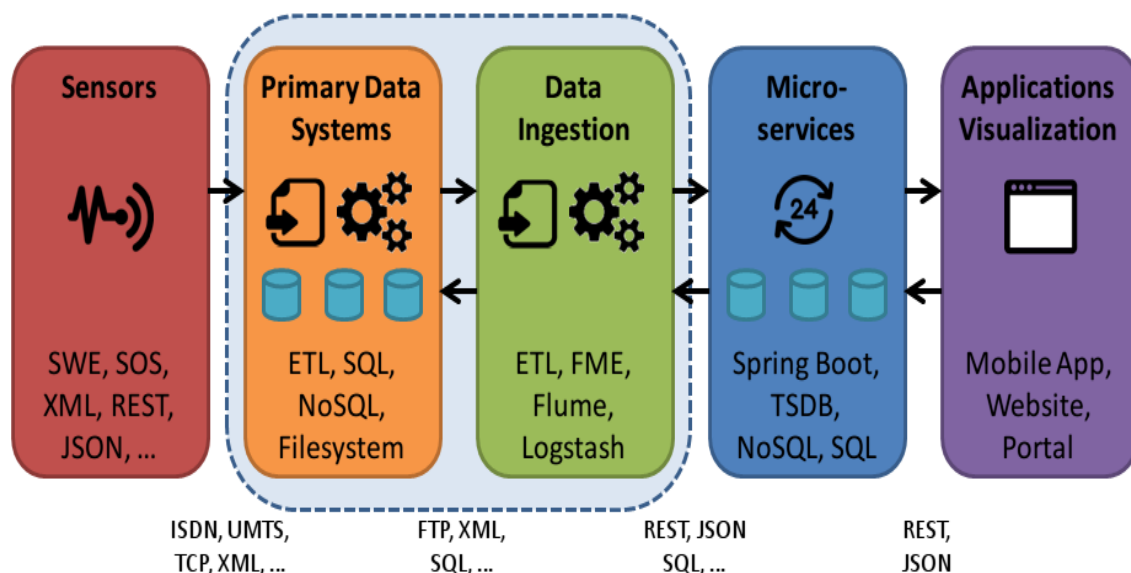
Sensors

SWE, SOS, XML, REST, JSON, ...

Primary Data Systems

ETL, SQL, NoSQL, Filesystem

Data Ingestion

ETL, FME, Flume, Logstash

Micro-services

24

Spring Boot, TSDB, NoSQL, SQL

Applications Visualization

Mobile App, Website, Portal

ISDN, UMTS, TCP, XML, ...

FTP, XML, SQL, ...

REST, JSON SQL, ...

REST, JSON